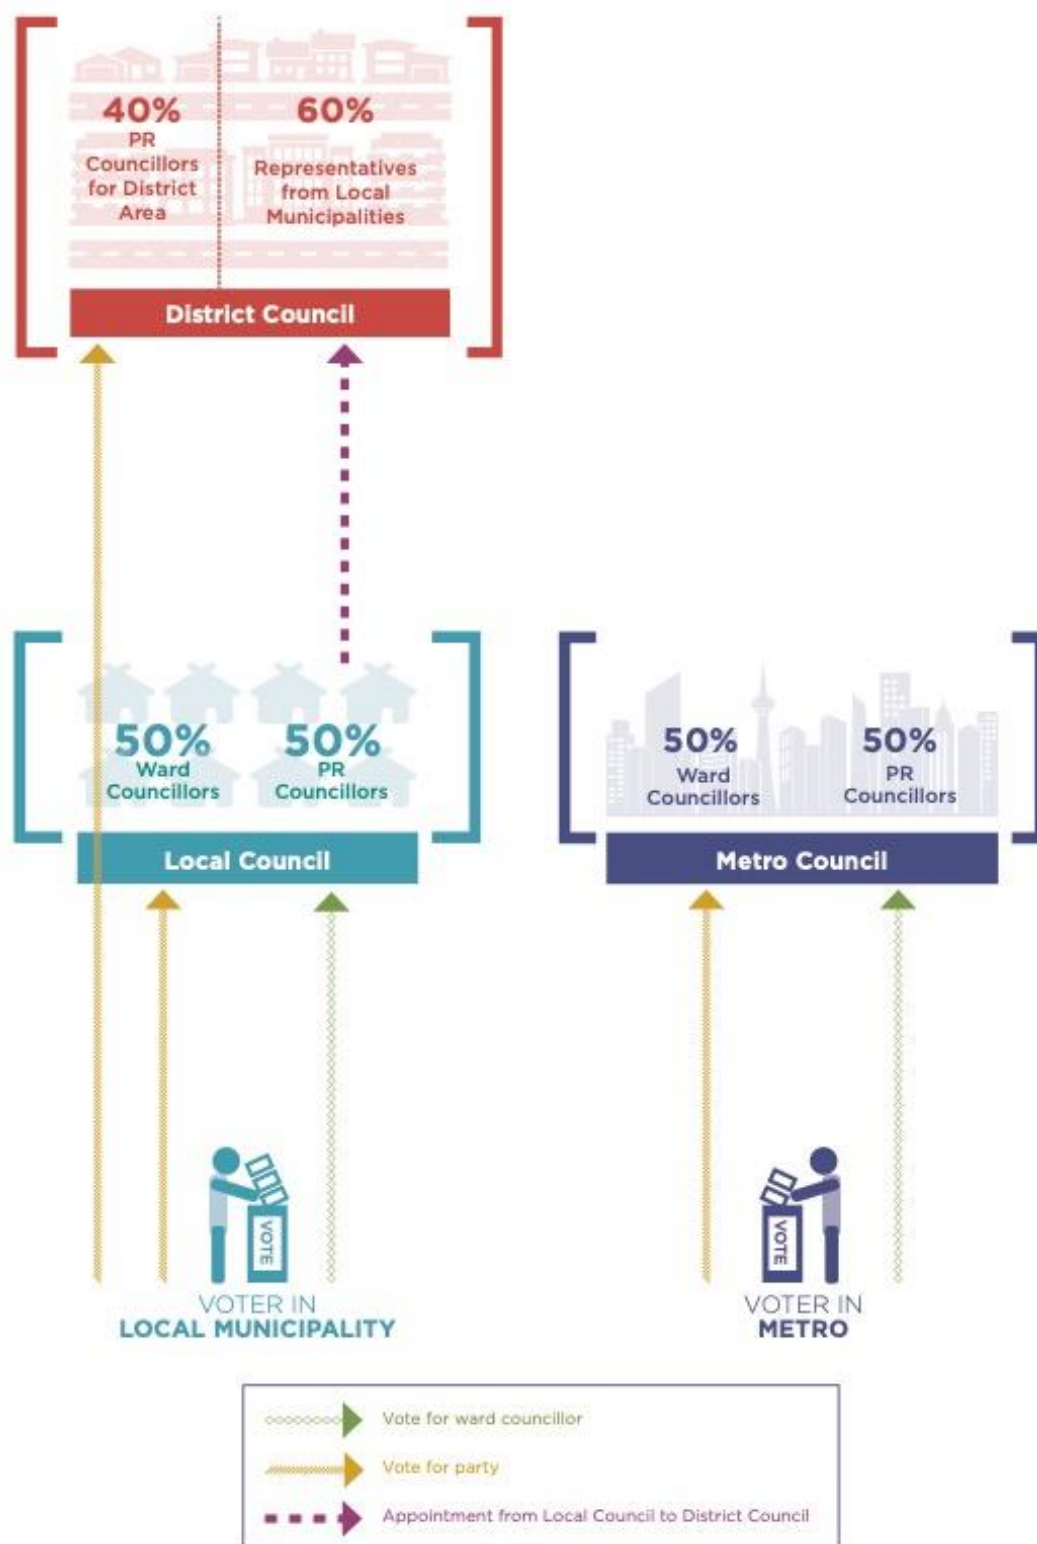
40%
PR Councillors for District Area

60%
Representatives from Local Municipalities

District Council

50%
Ward Councillors

50%
PR Councillors

Local Council

50%
Ward Councillors

50%
PR Councillors

Metro Council

VOTE

VOTER IN
LOCAL MUNICIPALITY

VOTE

VOTER IN
METRO

Vote for ward councillor
Vote for party
Appointment from Local Council to District Council